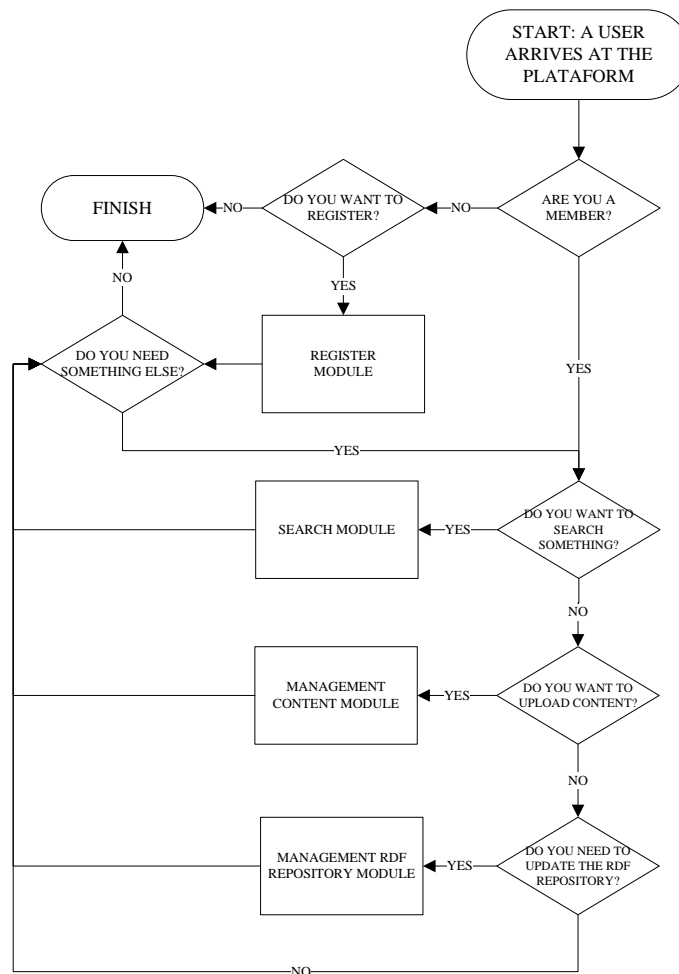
START: A USER ARRIVES AT THE PLATAFORM

ARE YOU A MEMBER?

NO

DO YOU WANT TO REGISTER?

NO

FINISH

YES

REGISTER MODULE

NO

DO YOU NEED SOMETHING ELSE?

YES

YES

DO YOU WANT TO SEARCH SOMETHING?

YES

SEARCH MODULE

NO

DO YOU WANT TO UPLOAD CONTENT?

YES

MANAGEMENT CONTENT MODULE

NO

DO YOU NEED TO UPDATE THE RDF REPOSITORY?

YES

MANAGEMENT RDF REPOSITORY MODULE

NO